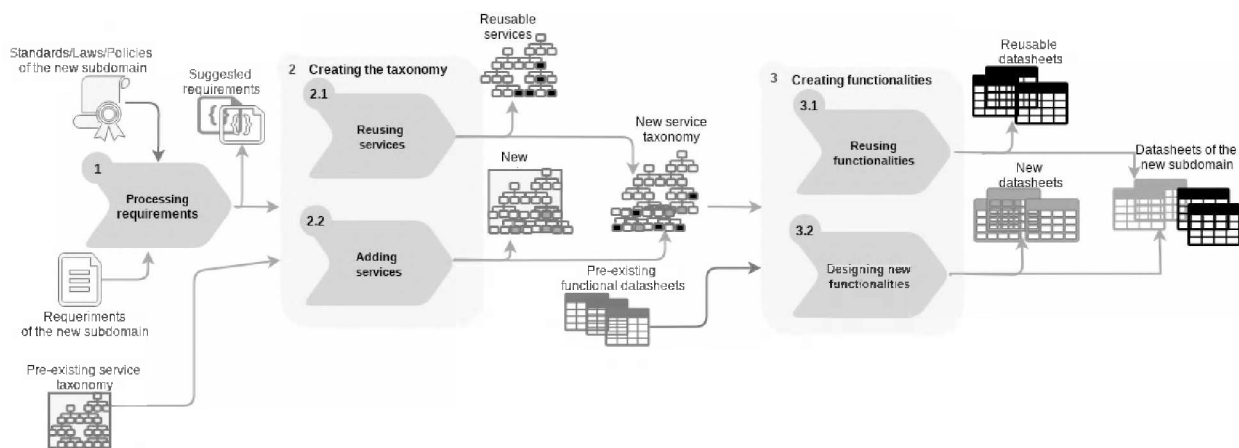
Standards/Laws/Policies of the new subdomain

Suggested requirements

1
Processing requirements

Requeriments of the new subdomain

Pre-existing service taxonomy

2 Creating the taxonomy

2.1
Reusing services

2.2
Adding services

Reusable services

New

New service taxonomy

Pre-existing functional datasheets

3 Creating functionalities

3.1
Reusing functionalities

3.2
Designing new functionalities

Reusable datasheets

New datasheets

Datasheets of the new subdomain